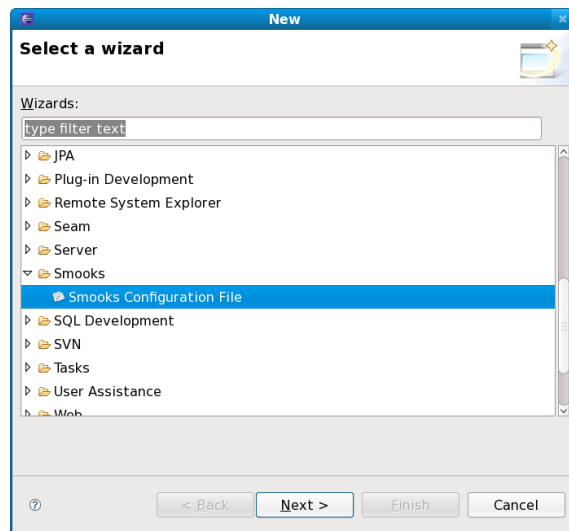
New

Select a wizard

Wizards:

type filter text

JPA
Plug-in Development
Remote System Explorer
Seam
Server
Smooks
Smooks Configuration File
SQL Development
SVN
Tasks
User Assistance
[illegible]

?

< Back

Next >

Finish

Cancel